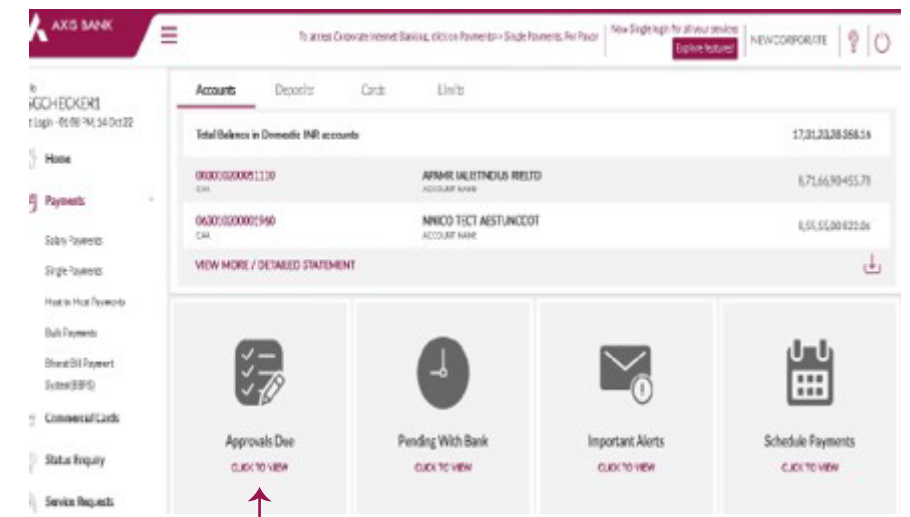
AXIS BANK

To access Corporate Internet Banking, click on Payments > Single Payments. Per Pavor

New Single login for all your services
Explore featured

NEWCORPORATE

lo
GCHECKER1
t Login - 01:08 PM, 14 Oct 22

Home

Payments

Salary Payments

Single Payments

Host to Host Payments

Bulk Payments

Bharat Bill Payment System(BBPS)

Commercial Cards

Status Enquiry

Service Requests

Accounts | Deposits | Cards | Limits

Total Balance in Domestic INR accounts | 17,31,23,38,358.16

00001020000051130
CAA | APAMR IALETNDUS RIELTO
ACCOUNT NAME | 8,71,66,90455.78

06301020000015960
CAA | NMICO TECT AESTUNCCOT
ACCOUNT NAME | 8,55,55,00,022.06

VIEW MORE / DETAILED STATEMENT

Approvals Due
CLICK TO VIEW

Pending With Bank
CLICK TO VIEW

Important Alerts
CLICK TO VIEW

Schedule Payments
CLICK TO VIEW